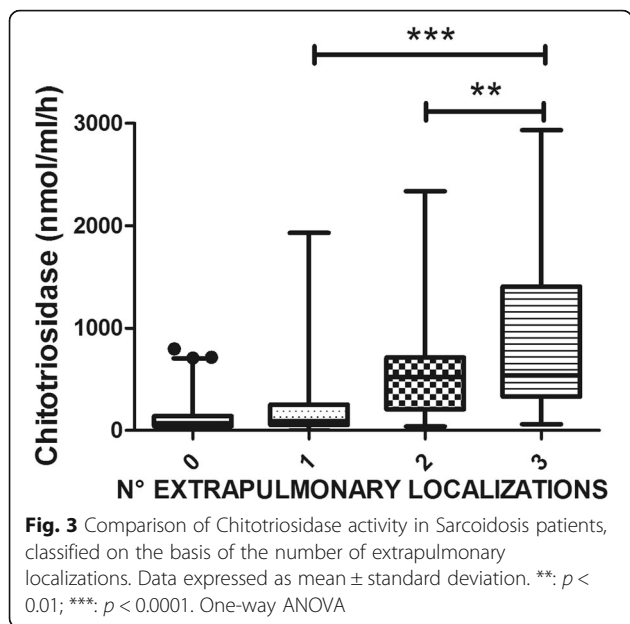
***

**

3000

2000

1000

0

Chitotriosidase (nmol/ml/h)

0

1

2

3

N° EXTRAPULMONARY LOCALIZATIONS

**Fig. 3** Comparison of Chitotriosidase activity in Sarcoidosis patients, classified on the basis of the number of extrapulmonary localizations. Data expressed as mean ± standard deviation. **: $p$ < 0.01; ***: $p$ < 0.0001. One-way ANOVA